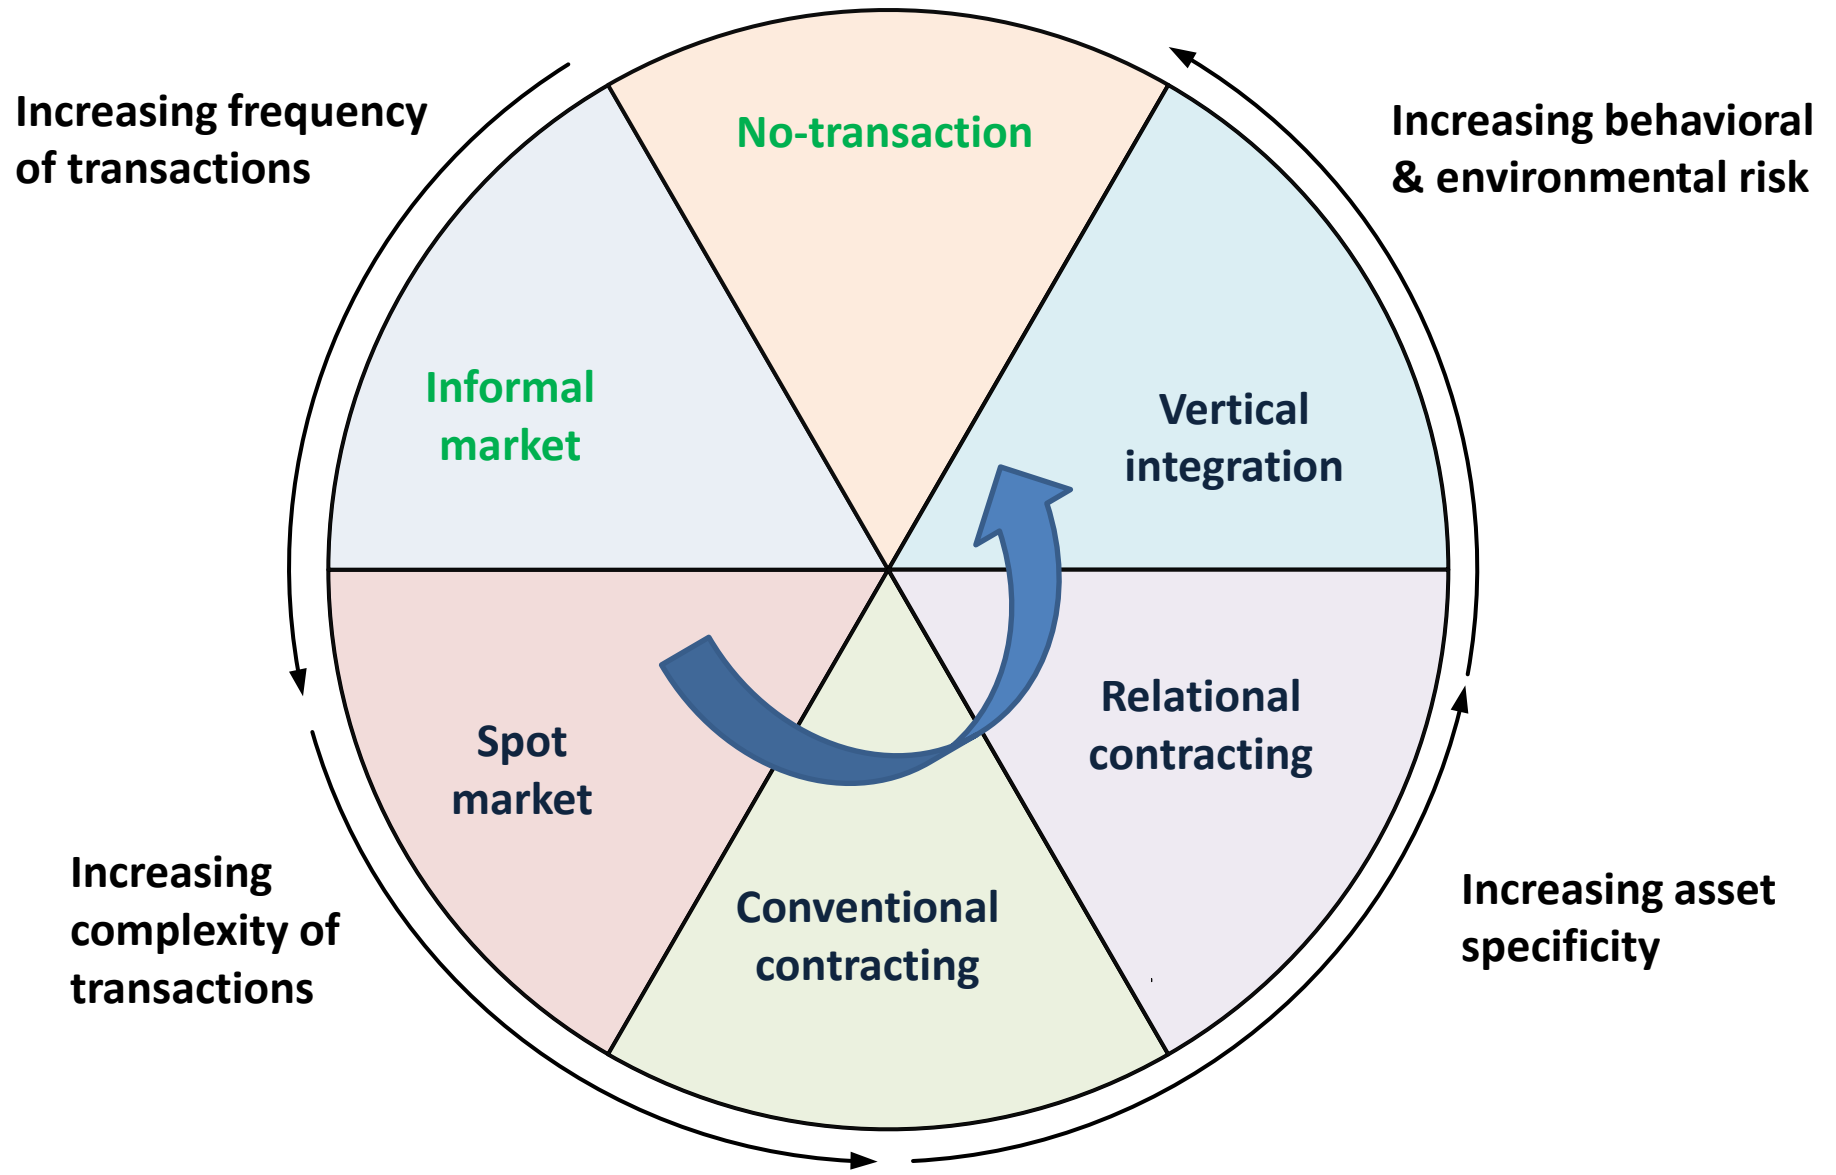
Increasing frequency of transactions

No-transaction

Increasing behavioral & environmental risk

Informal market

Vertical integration

Relational contracting

Spot market

Conventional contracting

Increasing complexity of transactions

Increasing asset specificity